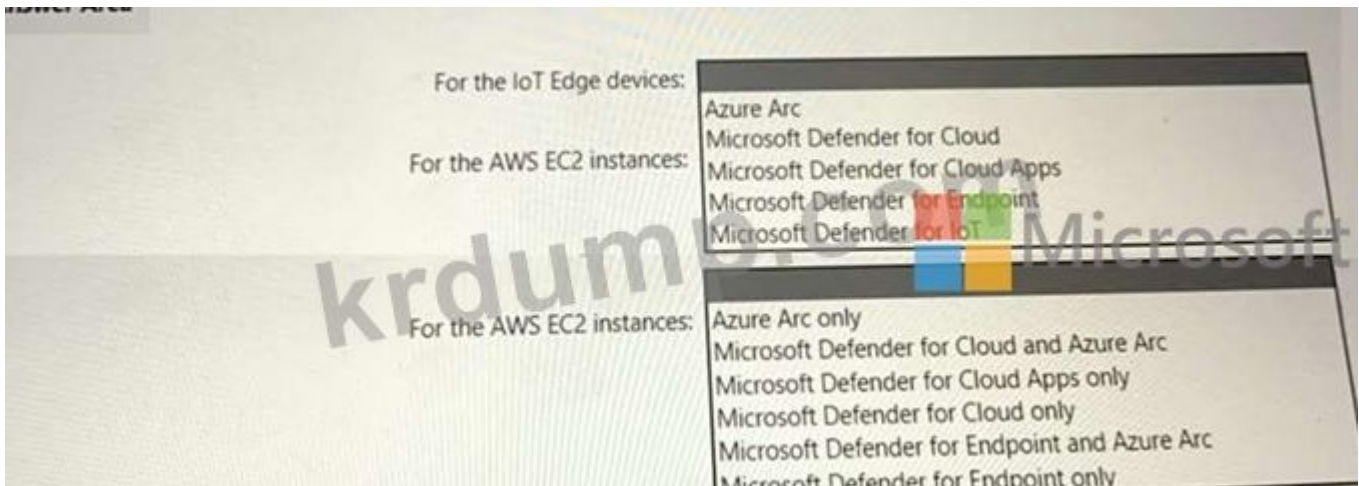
Answer Area

For the IoT Edge devices:
Azure Arc
Microsoft Defender for Cloud
Microsoft Defender for Cloud Apps
Microsoft Defender for Endpoint
Microsoft Defender for IoT

For the AWS EC2 instances:

krdump.com Microsoft

For the AWS EC2 instances:
Azure Arc only
Microsoft Defender for Cloud and Azure Arc
Microsoft Defender for Cloud Apps only
Microsoft Defender for Cloud only
Microsoft Defender for Endpoint and Azure Arc
Microsoft Defender for Endpoint only